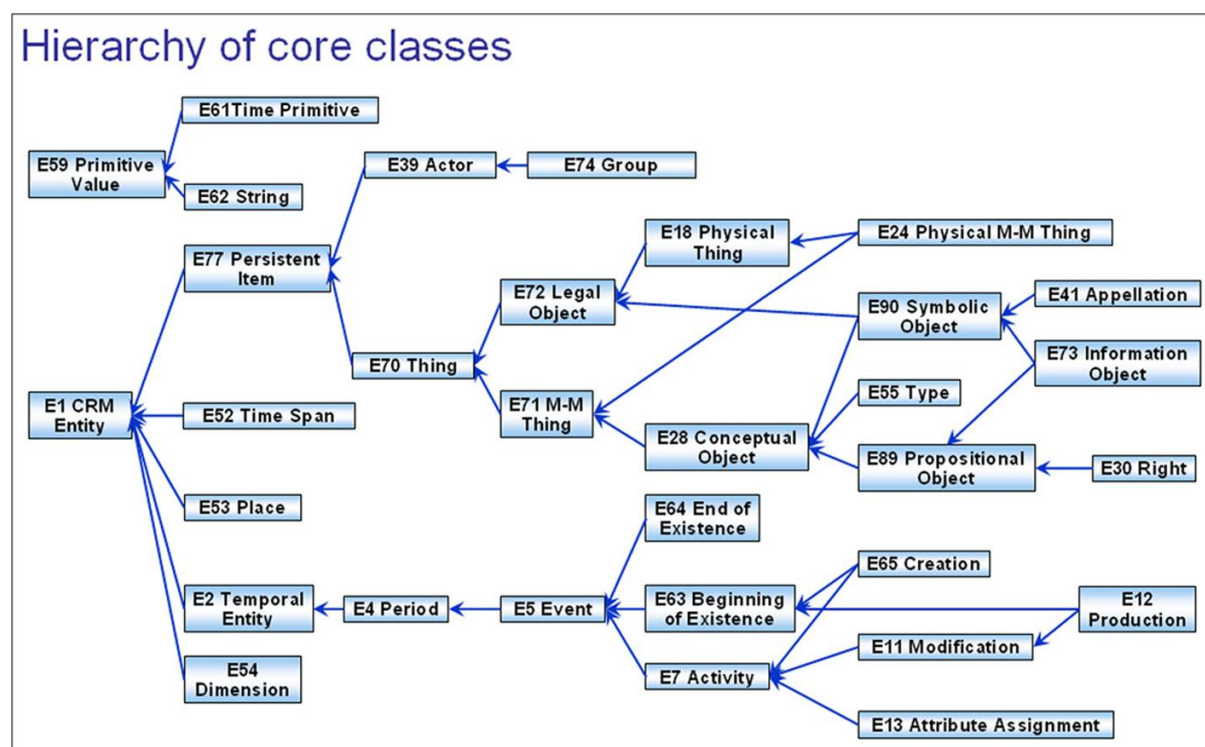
Hierarchy of core classes

E61Time Primitive

E59 Primitive Value

E62 String

E39 Actor

E74 Group

E77 Persistent Item

E18 Physical Thing

E24 Physical M-M Thing

E72 Legal Object

E90 Symbolic Object

E41 Appellation

E70 Thing

E73 Information Object

E1 CRM Entity

E52 Time Span

E71 M-M Thing

E55 Type

E28 Conceptual Object

E89 Propositional Object

E30 Right

E53 Place

E64 End of Existence

E65 Creation

E2 Temporal Entity

E4 Period

E5 Event

E63 Beginning of Existence

E12 Production

E11 Modification

E54 Dimension

E7 Activity

E13 Attribute Assignment